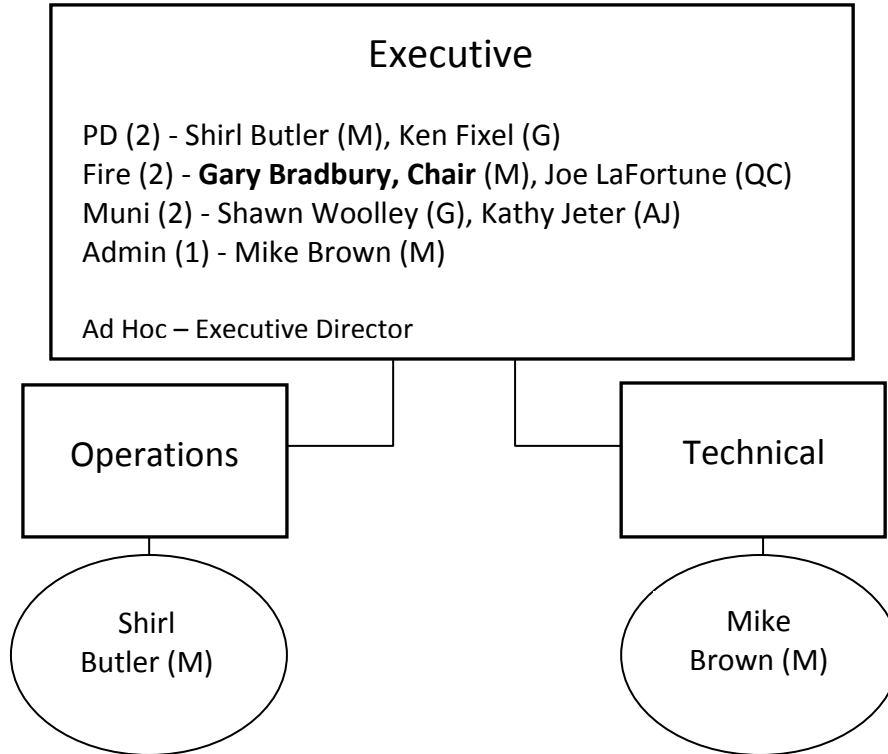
Executive

PD (2) - Shirl Butler (M), Ken Fixel (G)
Fire (2) - **Gary Bradbury, Chair** (M), Joe LaFortune (QC)
Muni (2) - Shawn Woolley (G), Kathy Jeter (AJ)
Admin (1) - Mike Brown (M)

Ad Hoc – Executive Director

Operations

Technical

Shirl Butler (M)

Mike Brown (M)